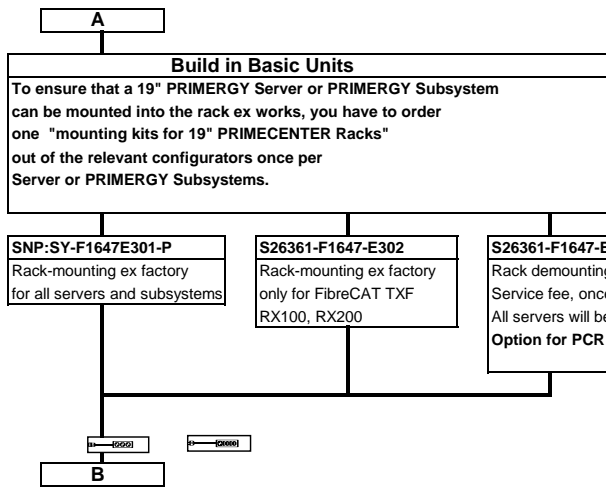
A

Build in Basic Units

To ensure that a 19" PRIMERGY Server or PRIMERGY Subsystem can be mounted into the rack ex works, you have to order one "mounting kits for 19" PRIMECENTER Racks" out of the relevant configurators once per Server or PRIMERGY Subsystems.

SNP:SY-F1647E301-P
Rack-mounting ex factory for all servers and subsystems

S26361-F1647-E302
Rack-mounting ex factory only for FibreCAT TXF RX100, RX200

S26361-F1647-E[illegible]
Rack demounting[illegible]
Service fee, once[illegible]
All servers will be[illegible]
Option for PCR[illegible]

B